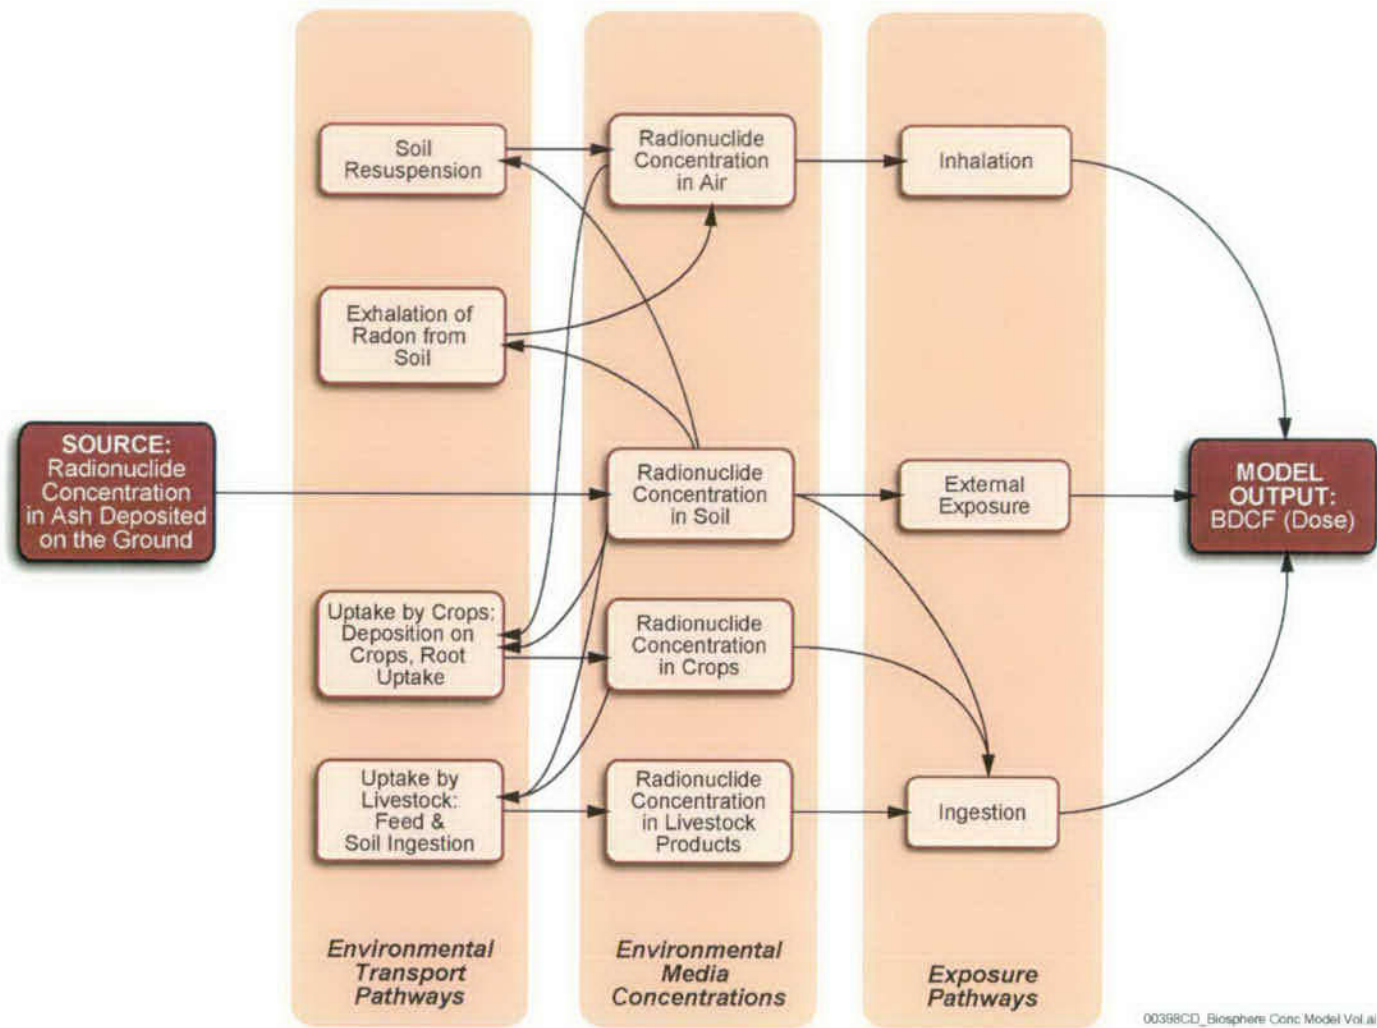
SOURCE: Radionuclide Concentration in Ash Deposited on the Ground

Soil Resuspension

Exhalation of Radon from Soil

Uptake by Crops: Deposition on Crops, Root Uptake

Uptake by Livestock: Feed & Soil Ingestion

Environmental Transport Pathways

Radionuclide Concentration in Air

Radionuclide Concentration in Soil

Radionuclide Concentration in Crops

Radionuclide Concentration in Livestock Products

Environmental Media Concentrations

Inhalation

External Exposure

Ingestion

Exposure Pathways

MODEL OUTPUT: BDCF (Dose)

00398CD_Biosphere Conc Model Vol.ai